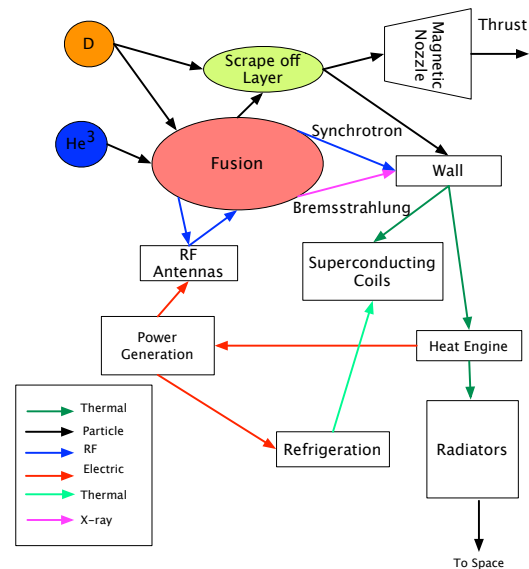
D

Scrape off Layer

Magnetic Nozzle

Thrust

He$^3$

Fusion

Synchrotron

Wall

Bremsstrahlung

RF Antennas

Superconducting Coils

Power Generation

Heat Engine

Thermal

Particle

RF

Electric

Thermal

X-ray

Refrigeration

Radiators

To Space